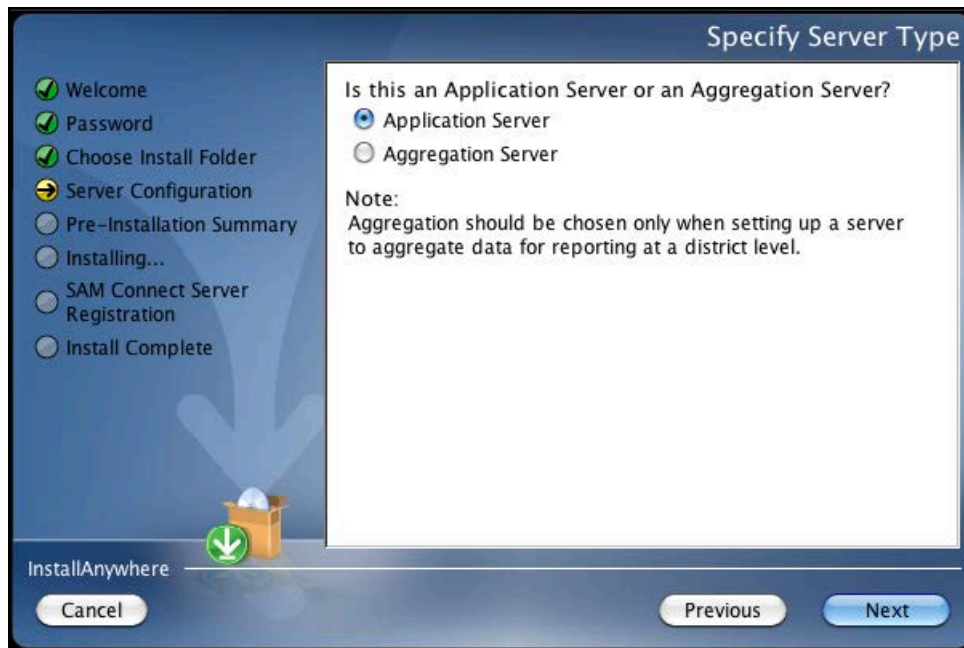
Specify Server Type

Welcome
Password
Choose Install Folder
Server Configuration
Pre-Installation Summary
Installing...
SAM Connect Server Registration
Install Complete

Is this an Application Server or an Aggregation Server?
Application Server
Aggregation Server

Note:
Aggregation should be chosen only when setting up a server to aggregate data for reporting at a district level.

InstallAnywhere

Cancel
Previous
Next